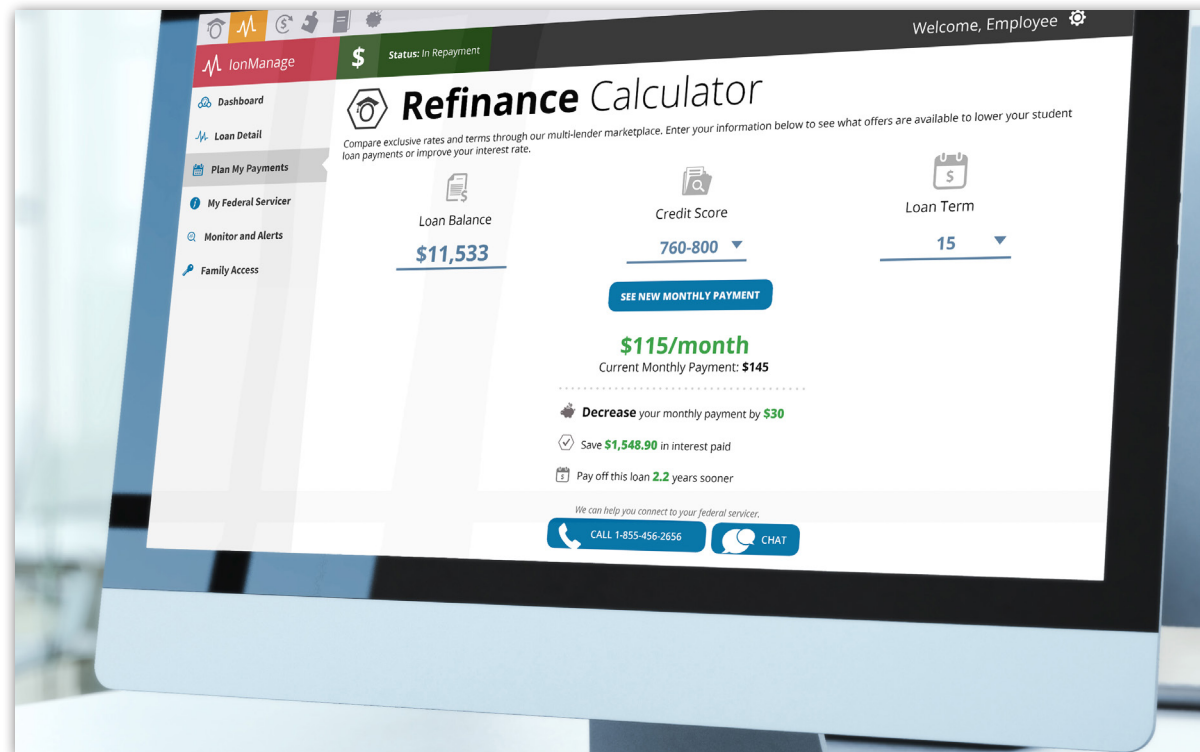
Welcome, Employee

IonManage

$ Status: In Repayment

Dashboard
Loan Detail
Plan My Payments
My Federal Servicer
Monitor and Alerts
Family Access

Refinance Calculator

Compare exclusive rates and terms through our multi-lender marketplace. Enter your information below to see what offers are available to lower your student loan payments or improve your interest rate.

Loan Balance
$11,533

Credit Score
760-800

Loan Term
15

SEE NEW MONTHLY PAYMENT

$115/month
Current Monthly Payment: $145

Decrease your monthly payment by $30

Save $1,548.90 in interest paid

Pay off this loan 2.2 years sooner

We can help you connect to your federal servicer.

CALL 1-855-456-2656

CHAT